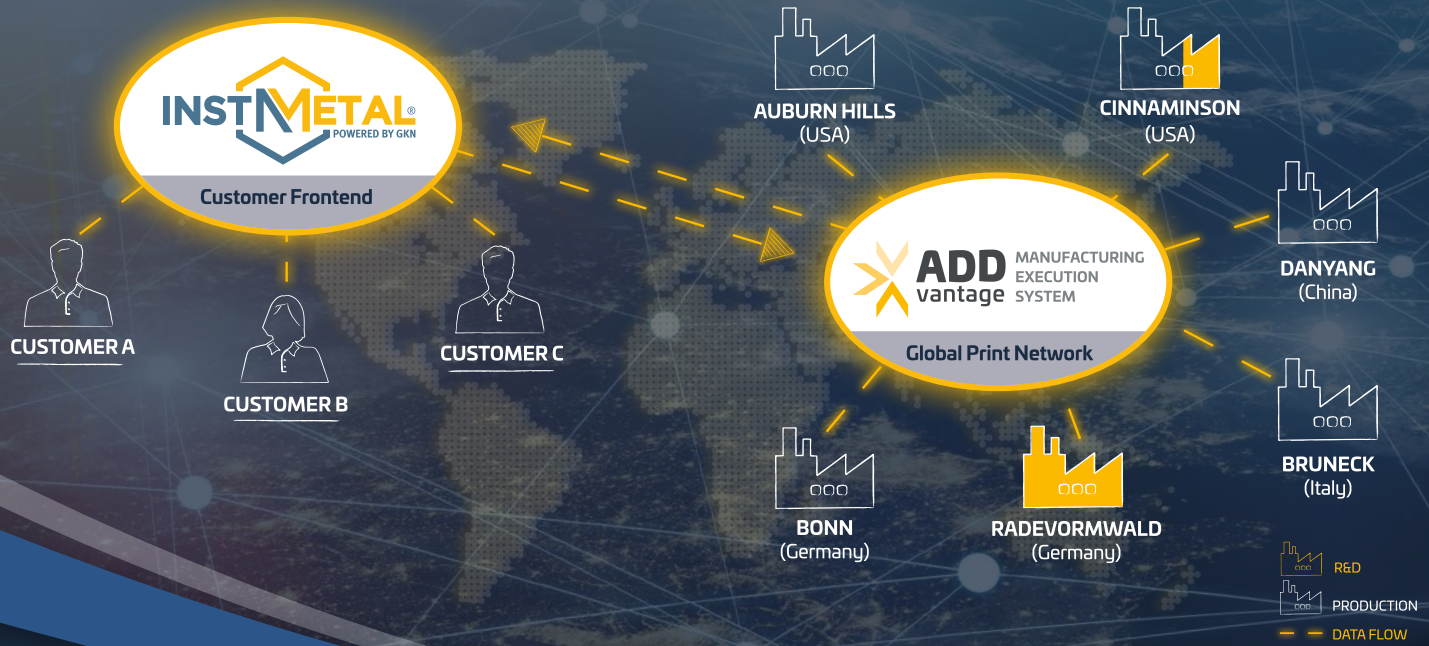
INSTMETAL®
POWERED BY GKN
Customer Frontend

CUSTOMER A
CUSTOMER B
CUSTOMER C

AUBURN HILLS
(USA)

CINNAMINSON
(USA)

ADD vantage
MANUFACTURING EXECUTION SYSTEM
Global Print Network

DANYANG
(China)

BRUNECK
(Italy)

BONN
(Germany)

RADEVORMWALD
(Germany)

R&D
PRODUCTION
DATA FLOW